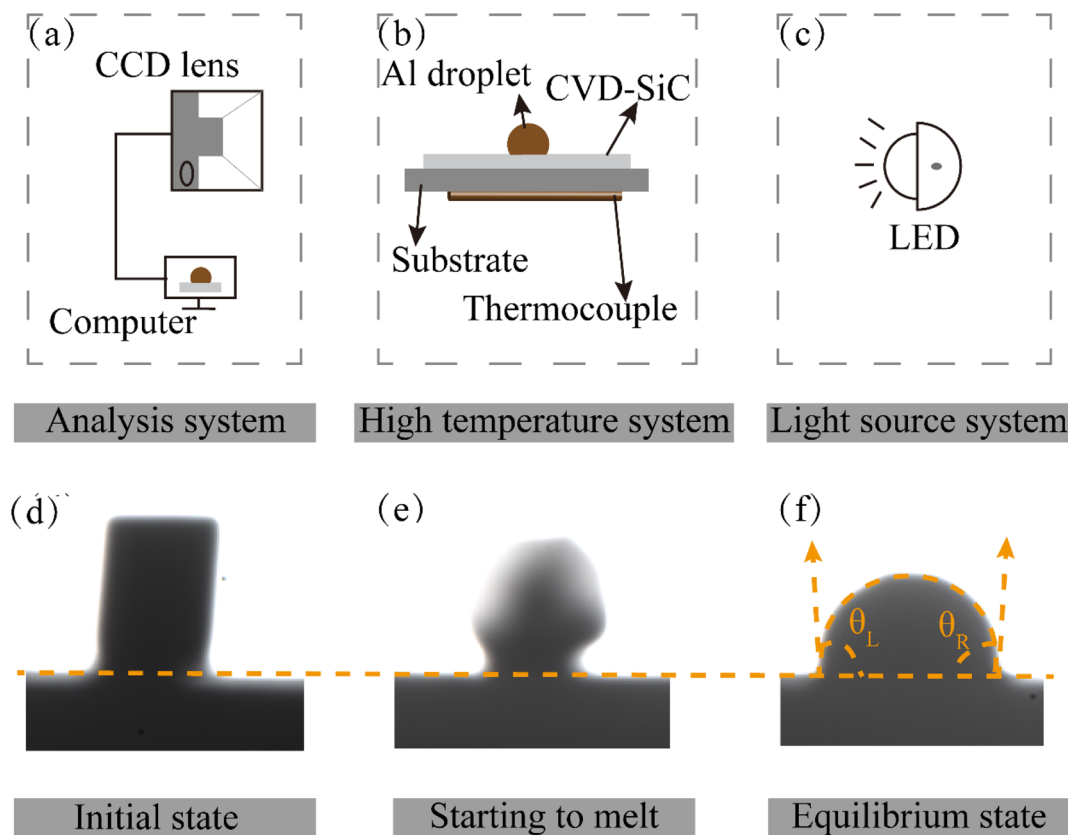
(a)
CCD lens
Computer

(b)
Al droplet
CVD-SiC
Substrate
Thermocouple

(c)
LED

Analysis system

High temperature system

Light source system

(d)

(e)

(f)
$\theta_L$
$\theta_R$

Initial state

Starting to melt

Equilibrium state